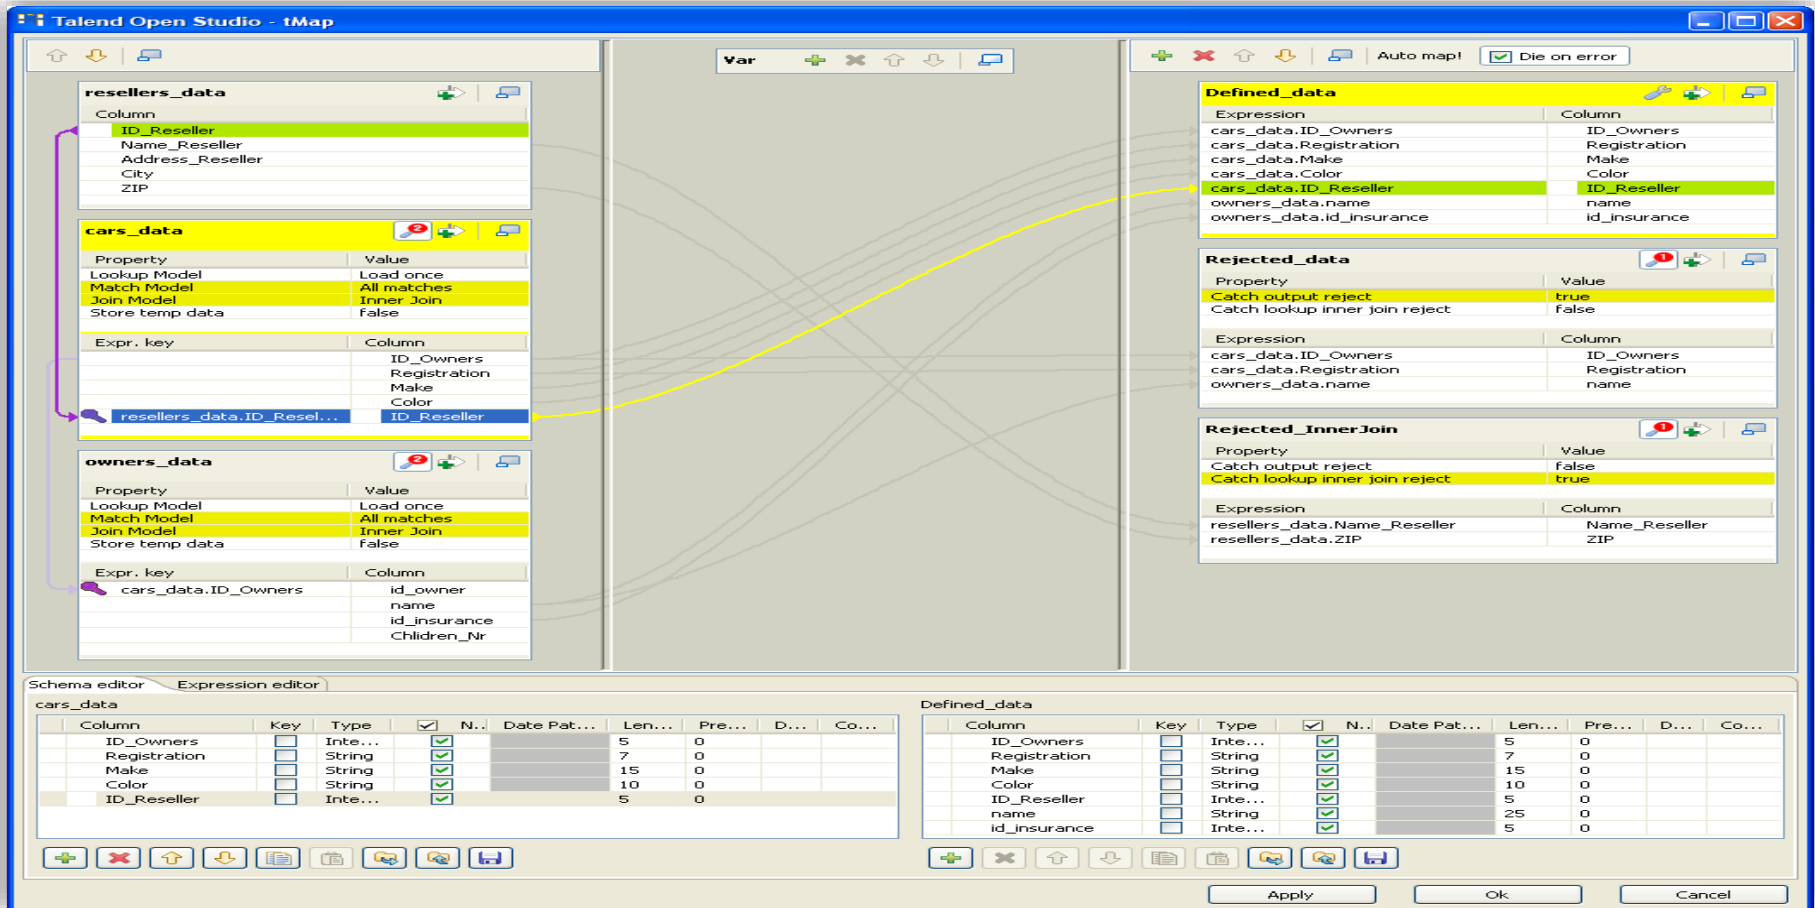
Talend Open Studio - tMap

Var

Auto map! Die on error

resellers_data

| Column |
|---|
| ID_Reseller |
| Name_Reseller |
| Address_Reseller |
| City |
| ZIP |

cars_data

| Property | Value |
|---|---|
| Lookup Model | Load once |
| Match Model | All matches |
| Join Model | Inner Join |
| Store temp data | false |

| Expr. key | Column |
|---|---|
| | ID_Owners |
| | Registration |
| | Make |
| | Color |
| resellers_data.ID_Resel... | ID_Reseller |

owners_data

| Property | Value |
|---|---|
| Lookup Model | Load once |
| Match Model | All matches |
| Join Model | Inner Join |
| Store temp data | false |

| Expr. key | Column |
|---|---|
| cars_data.ID_Owners | id_owner |
| | name |
| | id_insurance |
| | Chlidren_Nr |

Defined_data

| Expression | Column |
|---|---|
| cars_data.ID_Owners | ID_Owners |
| cars_data.Registration | Registration |
| cars_data.Make | Make |
| cars_data.Color | Color |
| cars_data.ID_Reseller | ID_Reseller |
| owners_data.name | name |
| owners_data.id_insurance | id_insurance |

Rejected_data

| Property | Value |
|---|---|
| Catch output reject | true |
| Catch lookup inner join reject | false |

| Expression | Column |
|---|---|
| cars_data.ID_Owners | ID_Owners |
| cars_data.Registration | Registration |
| owners_data.name | name |

Rejected_InnerJoin

| Property | Value |
|---|---|
| Catch output reject | false |
| Catch lookup inner join reject | true |

| Expression | Column |
|---|---|
| resellers_data.Name_Reseller | Name_Reseller |
| resellers_data.ZIP | ZIP |

Schema editor Expression editor

cars_data

| Column | Key | Type | N.. | Date Pat... | Len... | Pre... | D... | Co... |
|---|---|---|---|---|---|---|---|---|
| ID_Owners | | Inte... | | | 5 | 0 | | |
| Registration | | String | | | 7 | 0 | | |
| Make | | String | | | 15 | 0 | | |
| Color | | String | | | 10 | 0 | | |
| ID_Reseller | | Inte... | | | 5 | 0 | | |

Defined_data

| Column | Key | Type | N.. | Date Pat... | Len... | Pre... | D... | Co... |
|---|---|---|---|---|---|---|---|---|
| ID_Owners | | Inte... | | | 5 | 0 | | |
| Registration | | String | | | 7 | 0 | | |
| Make | | String | | | 15 | 0 | | |
| Color | | String | | | 10 | 0 | | |
| ID_Reseller | | Inte... | | | 5 | 0 | | |
| name | | String | | | 25 | 0 | | |
| id_insurance | | Inte... | | | 5 | 0 | | |

Apply Ok Cancel